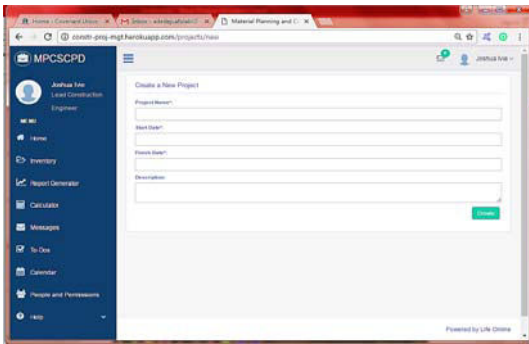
Home - Covenant Unive × Inbox - adedapo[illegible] × Material Planning and C ×

constr-proj-mgt.herokuapp.com/projects/new

MPCSCPD

Joshua Ivie
Lead Construction Engineer

Home

Inventory

Report Generator

Calculator

Messages

To Dos

Calendar

People and Permissions

Help

Joshua Ivie

Create a New Project

Project Name*:

Start Date*:

Finish Date*:

Description:

Create

Powered by Life Online